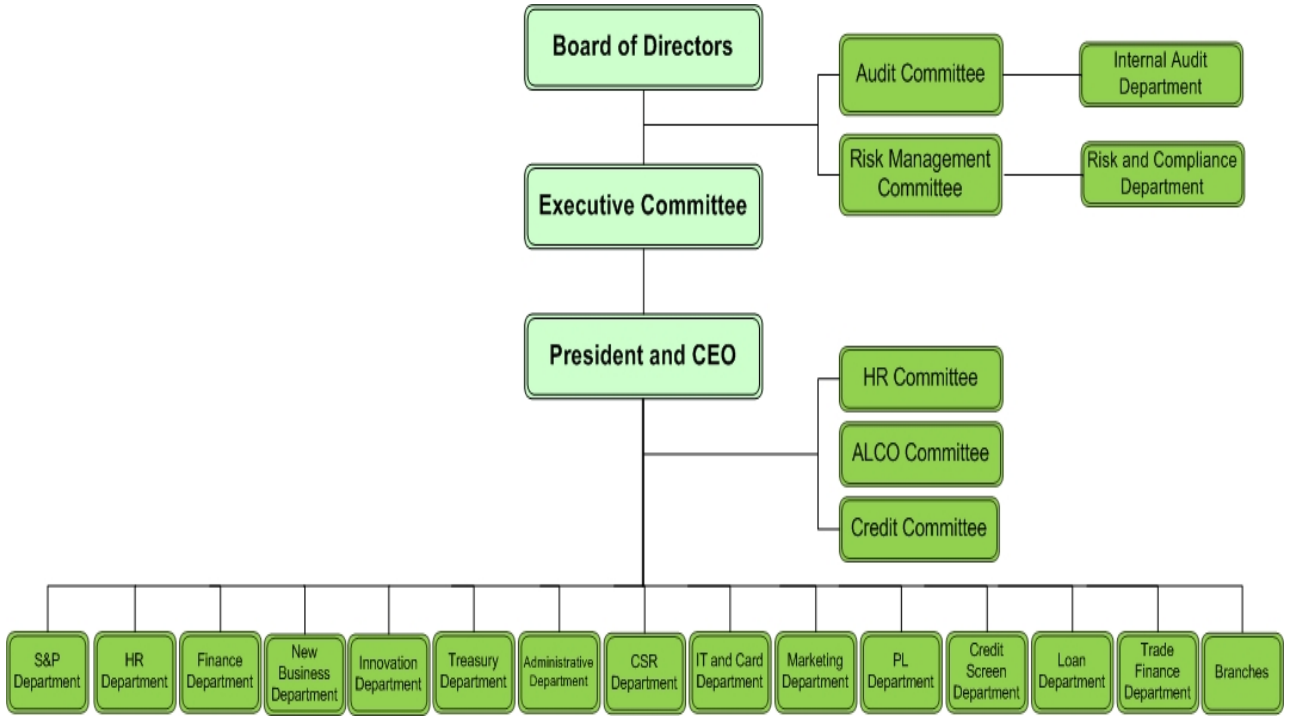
Board of Directors

Audit Committee

Internal Audit Department

Risk Management Committee

Risk and Compliance Department

Executive Committee

President and CEO

HR Committee

ALCO Committee

Credit Committee

S&P Department

HR Department

Finance Department

New Business Department

Innovation Department

Treasury Department

Administrative Department

CSR Department

IT and Card Department

Marketing Department

PL Department

Credit Screen Department

Loan Department

Trade Finance Department

Branches